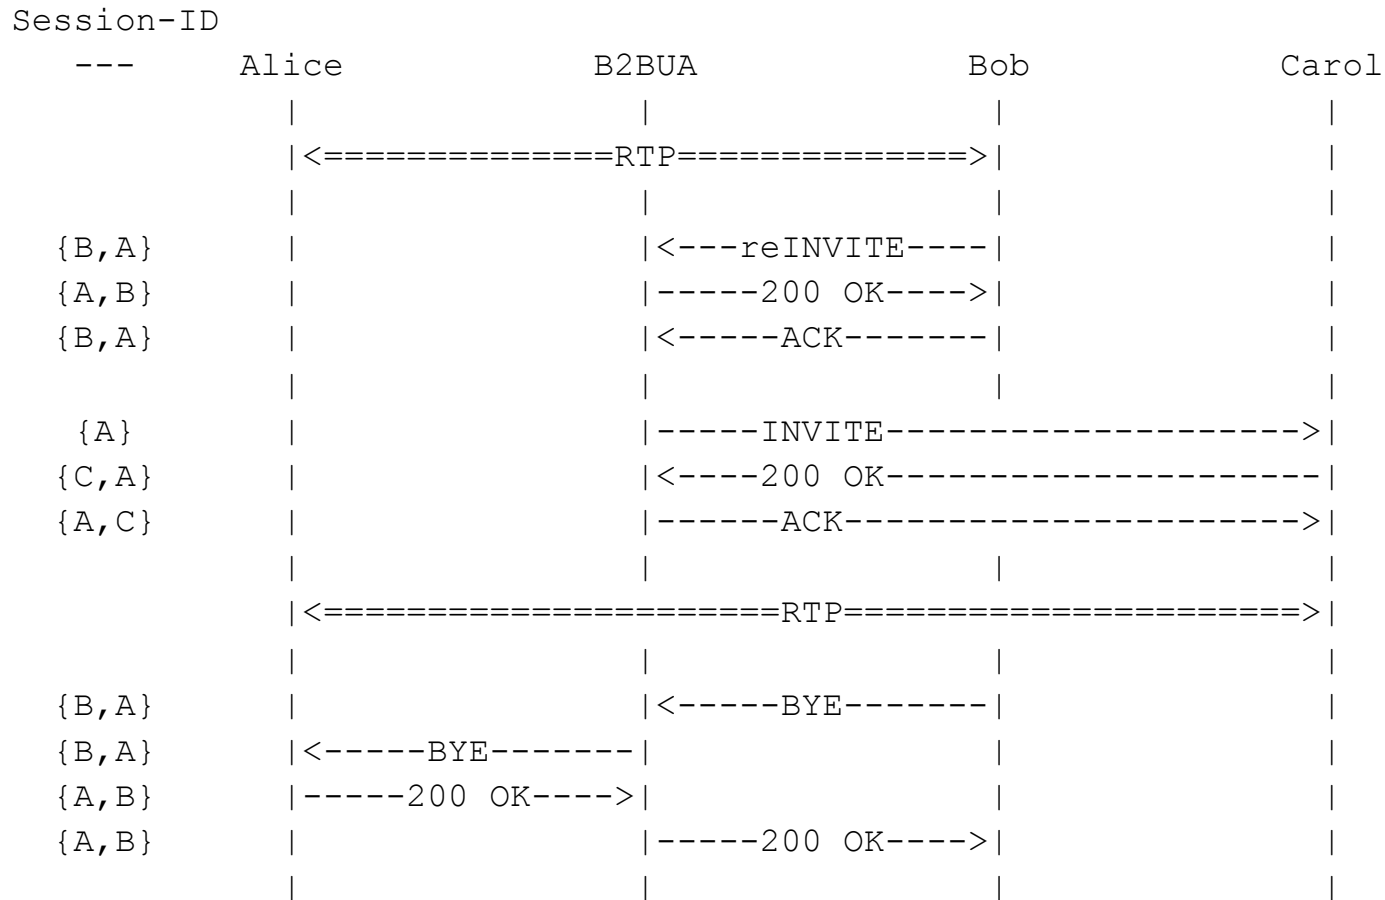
Session-ID
   ---     Alice                B2BUA                Bob                Carol
             |                    |                   |                    |
             |<==============RTP==============>|                    |
             |                    |                   |                    |
  {B,A}      |                    |<---reINVITE----|                    |
  {A,B}      |                    |-----200 OK---->|                    |
  {B,A}      |                    |<-----ACK-------|                    |
             |                    |                   |                    |
   {A}       |                    |-----INVITE------------------->|
  {C,A}      |                    |<----200 OK--------------------|
  {A,C}      |                    |------ACK--------------------->|
             |                    |                   |                    |
             |<====================RTP=====================>|
             |                    |                   |                    |
  {B,A}      |                    |<-----BYE-------|                    |
  {B,A}      |<-----BYE-------|                   |                    |
  {A,B}      |-----200 OK---->|                   |                    |
  {A,B}      |                    |-----200 OK---->|                    |
             |                    |                   |                    |